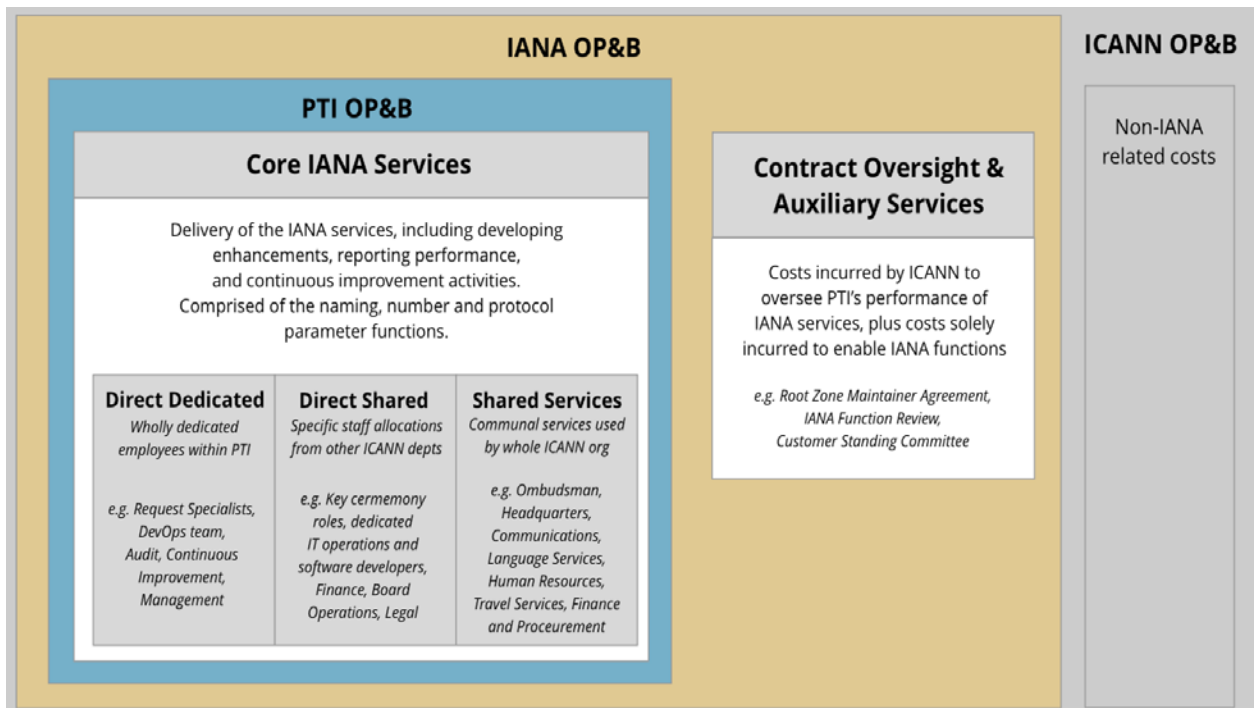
IANA OP&B

ICANN OP&B

PTI OP&B

Core IANA Services

Delivery of the IANA services, including developing enhancements, reporting performance, and continuous improvement activities. Comprised of the naming, number and protocol parameter functions.

| Direct Dedicated | Direct Shared | Shared Services |
|---|---|---|
| Wholly dedicated employees within PTI | Specific staff allocations from other ICANN depts | Communal services used by whole ICANN org |
| e.g. Request Specialists, DevOps team, Audit, Continuous Improvement, Management | e.g. Key cermemony roles, dedicated IT operations and software developers, Finance, Board Operations, Legal | e.g. Ombudsman, Headquarters, Communications, Language Services, Human Resources, Travel Services, Finance and Proceurement |

Contract Oversight & Auxiliary Services

Costs incurred by ICANN to oversee PTI's performance of IANA services, plus costs solely incurred to enable IANA functions

e.g. Root Zone Maintainer Agreement, IANA Function Review, Customer Standing Committee

Non-IANA related costs